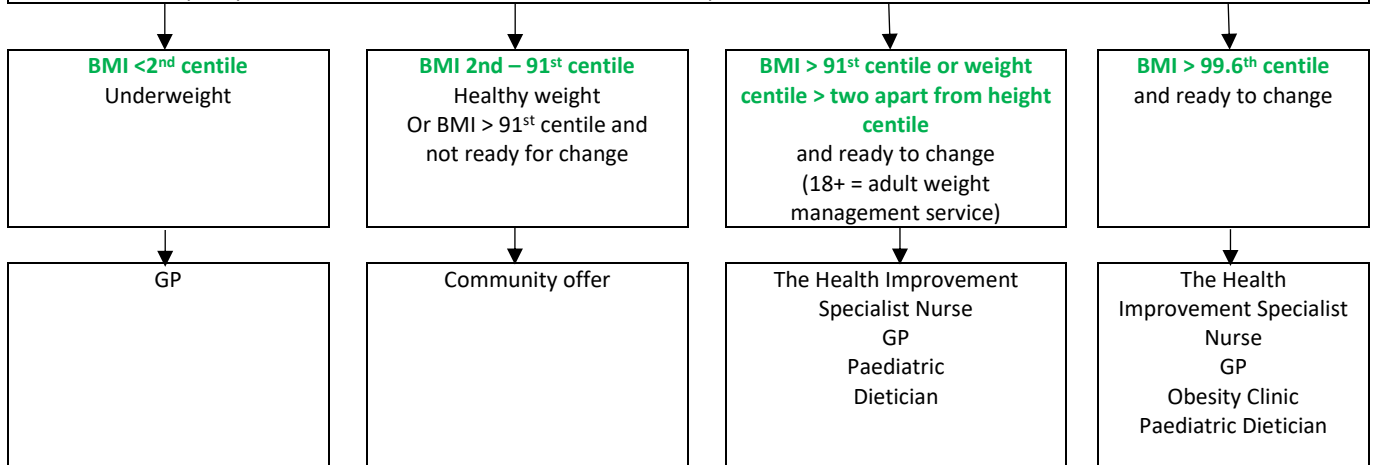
BMI <$2^{nd}$ centile
Underweight

BMI 2nd – $91^{st}$ centile
Healthy weight
Or BMI > $91^{st}$ centile and not ready for change

BMI > $91^{st}$ centile or weight centile > two apart from height centile
and ready to change
(18+ = adult weight management service)

BMI > $99.6^{th}$ centile
and ready to change

GP

Community offer

The Health Improvement Specialist Nurse
GP
Paediatric Dietician

The Health Improvement Specialist Nurse
GP
Obesity Clinic
Paediatric Dietician